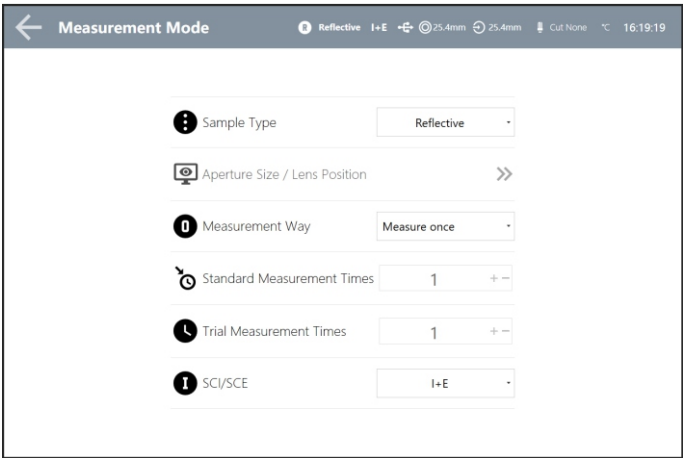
Measurement Mode

Reflective I+E 25.4mm 25.4mm Cut None ℃ 16:19:19

Sample Type Reflective

Aperture Size / Lens Position

Measurement Way Measure once

Standard Measurement Times 1 + −

Trial Measurement Times 1 + −

SCI/SCE I+E